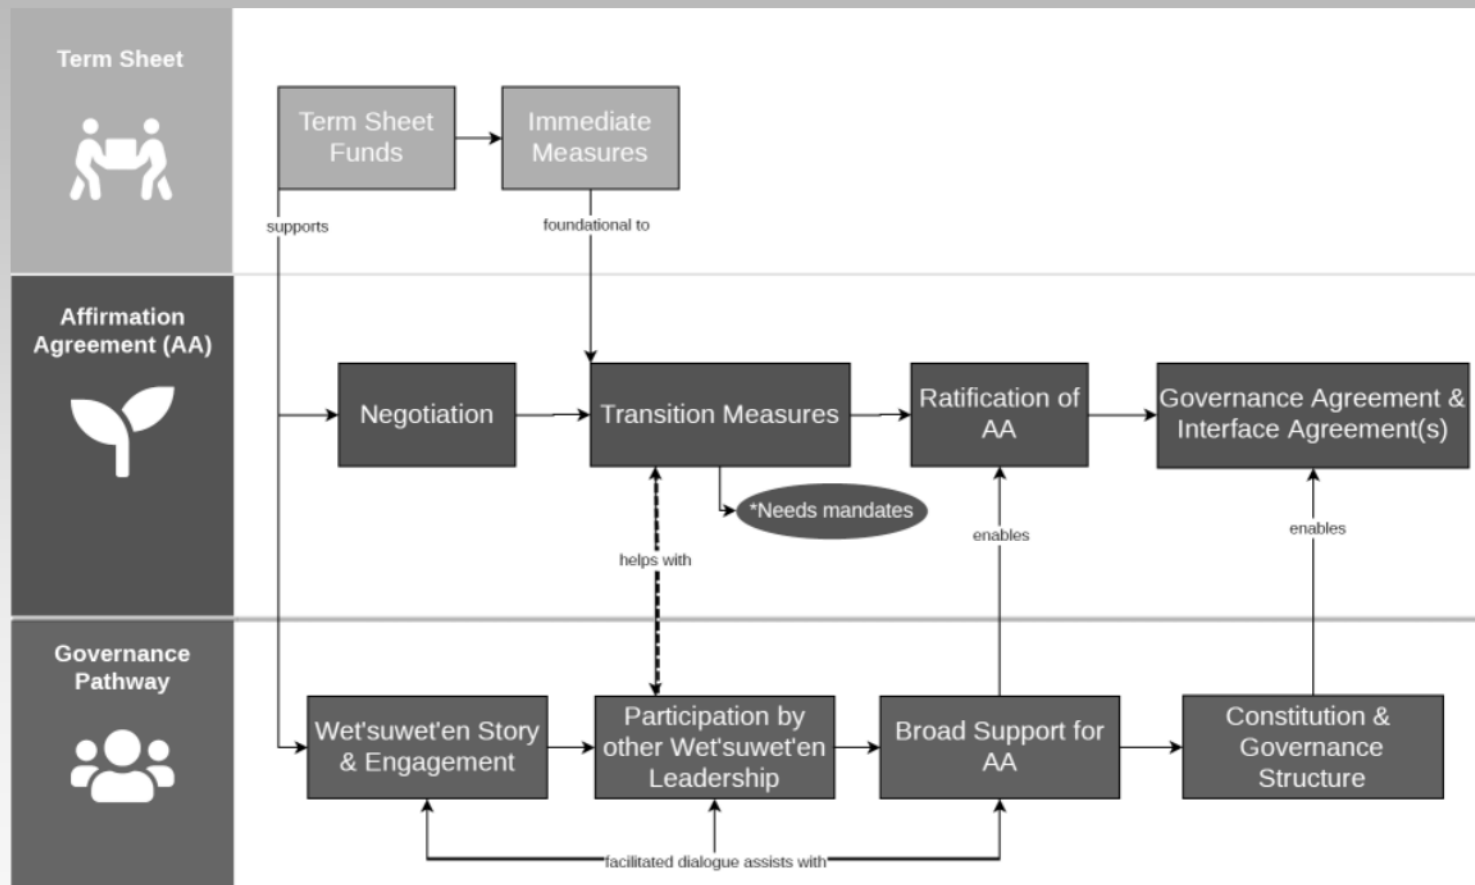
Term Sheet

Term Sheet Funds

Immediate Measures

supports

foundational to

Affirmation Agreement (AA)

Negotiation

Transition Measures

Ratification of AA

Governance Agreement & Interface Agreement(s)

*Needs mandates

helps with

enables

enables

Governance Pathway

Wet'suwet'en Story & Engagement

Participation by other Wet'suwet'en Leadership

Broad Support for AA

Constitution & Governance Structure

facilitated dialogue assists with